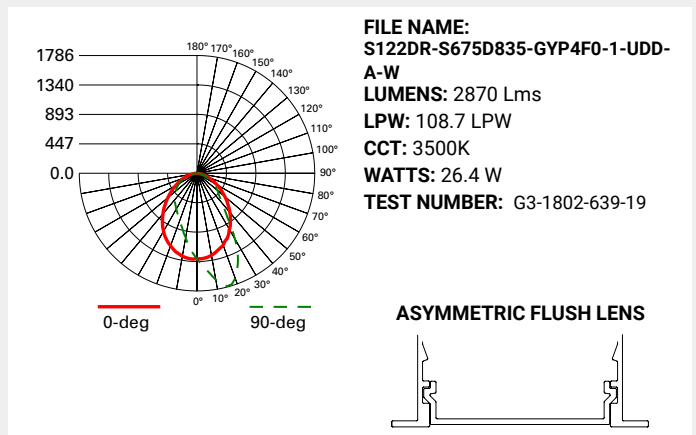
1786
1340
893
447
0.0

180° 170° 160° 150° 140° 130° 120° 110° 100° 90° 80° 70° 60° 50° 40° 30° 20° 10° 0°

0-deg
90-deg

FILE NAME: S122DR-S675D835-GYP4F0-1-UDD-A-W
LUMENS: 2870 Lms
LPW: 108.7 LPW
CCT: 3500K
WATTS: 26.4 W
TEST NUMBER: G3-1802-639-19

ASYMMETRIC FLUSH LENS